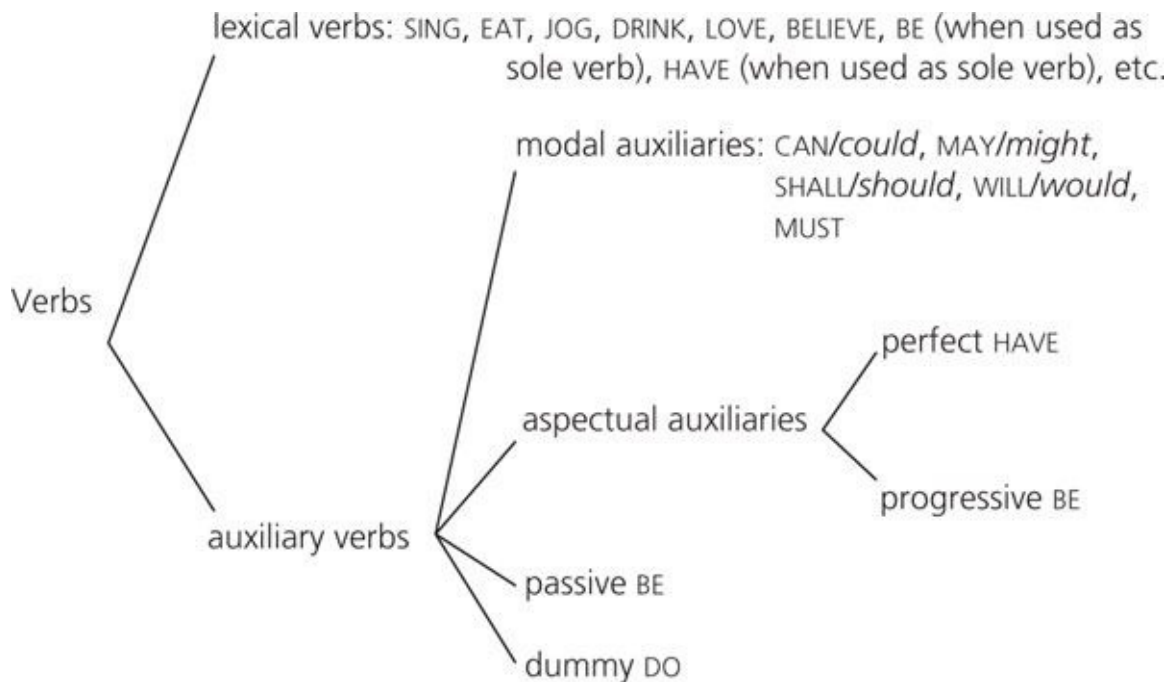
lexical verbs: SING, EAT, JOG, DRINK, LOVE, BELIEVE, BE (when used as sole verb), HAVE (when used as sole verb), etc.

modal auxiliaries: CAN/could, MAY/might, SHALL/should, WILL/would, MUST

Verbs

perfect HAVE

aspectual auxiliaries

progressive BE

auxiliary verbs

passive BE

dummy DO